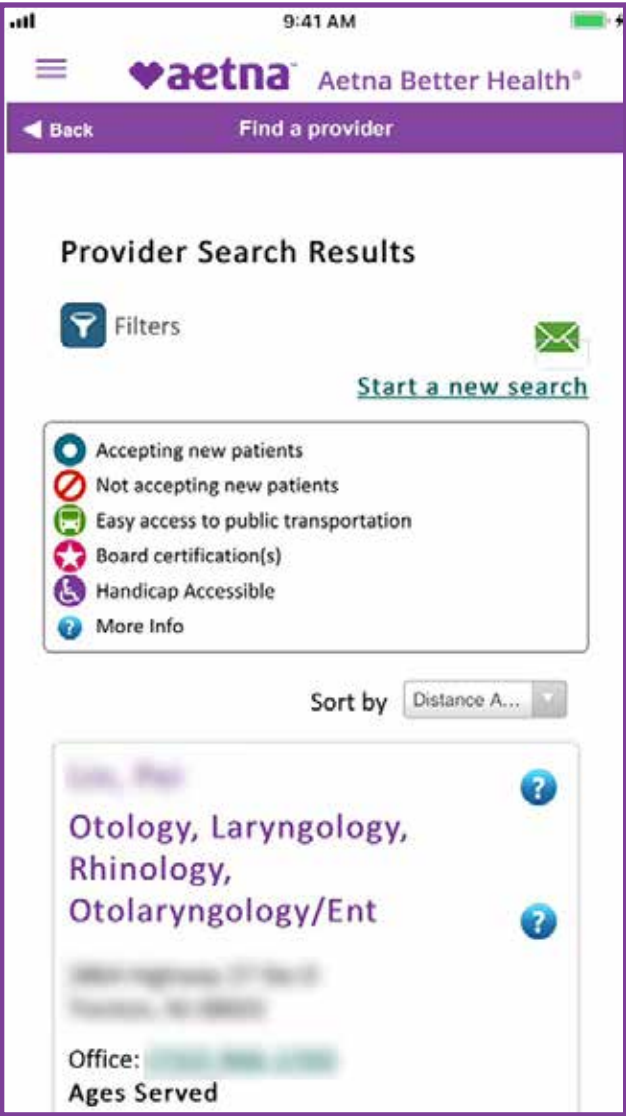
9:41 AM

aetna™ Aetna Better Health®

◀ Back Find a provider

Provider Search Results

Filters

Start a new search

Accepting new patients
Not accepting new patients
Easy access to public transportation
Board certification(s)
Handicap Accessible
More Info

Sort by Distance A...

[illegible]

Otology, Laryngology, Rhinology, Otolaryngology/Ent

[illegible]
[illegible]

Office: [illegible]
Ages Served